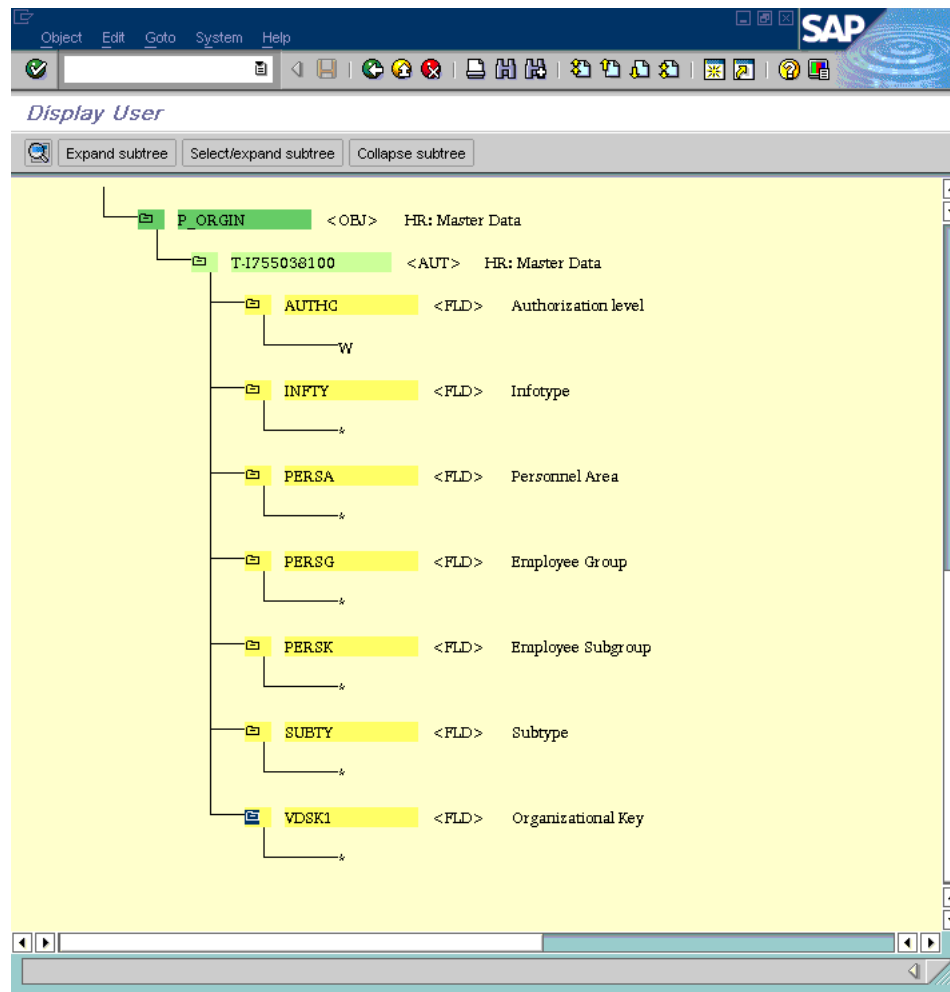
Object Edit Goto System Help

SAP

Display User

Expand subtree Select/expand subtree Collapse subtree

P_ORGIN <OBJ> HR: Master Data

T-I755038100 <AUT> HR: Master Data

AUTHC <FLD> Authorization level

W

INFTY <FLD> Infotype

*

PERSA <FLD> Personnel Area

*

PERSG <FLD> Employee Group

*

PERSK <FLD> Employee Subgroup

*

SUBTY <FLD> Subtype

*

VDSK1 <FLD> Organizational Key

*